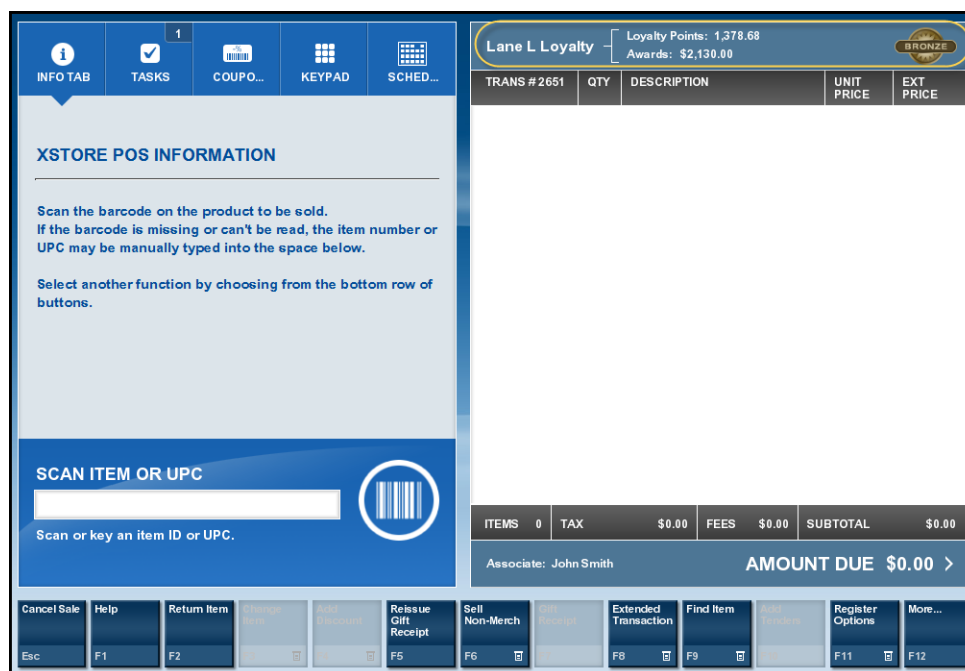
INFO TAB
1
TASKS
COUPO...
KEYPAD
SCHED...

XSTORE POS INFORMATION

Scan the barcode on the product to be sold.
If the barcode is missing or can't be read, the item number or UPC may be manually typed into the space below.

Select another function by choosing from the bottom row of buttons.

SCAN ITEM OR UPC

Scan or key an item ID or UPC.

Lane L Loyalty
Loyalty Points: 1,378.68
Awards: $2,130.00
BRONZE

| TRANS #2651 | QTY | DESCRIPTION | UNIT PRICE | EXT PRICE |
|---|---|---|---|---|

ITEMS 0 TAX $0.00 FEES $0.00 SUBTOTAL $0.00

Associate: John Smith
AMOUNT DUE $0.00 >

Cancel Sale Esc
Help F1
Return Item F2
Change Item
Add Discount
Reissue Gift Receipt F5
Sell Non-Merch F6
Gift Receipt
Extended Transaction F8
Find Item F9
Add Tender
Register Options F11
More... F12